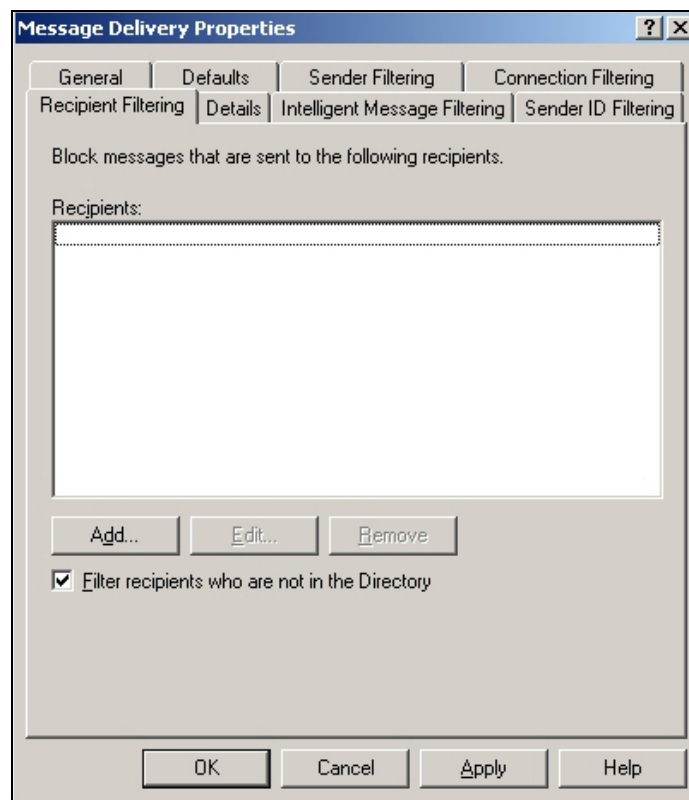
Message Delivery Properties

? X

General | Defaults | Sender Filtering | Connection Filtering

Recipient Filtering | Details | Intelligent Message Filtering | Sender ID Filtering

Block messages that are sent to the following recipients.

Recipients:

Add... Edit... Remove

☑ Filter recipients who are not in the Directory

OK Cancel Apply Help